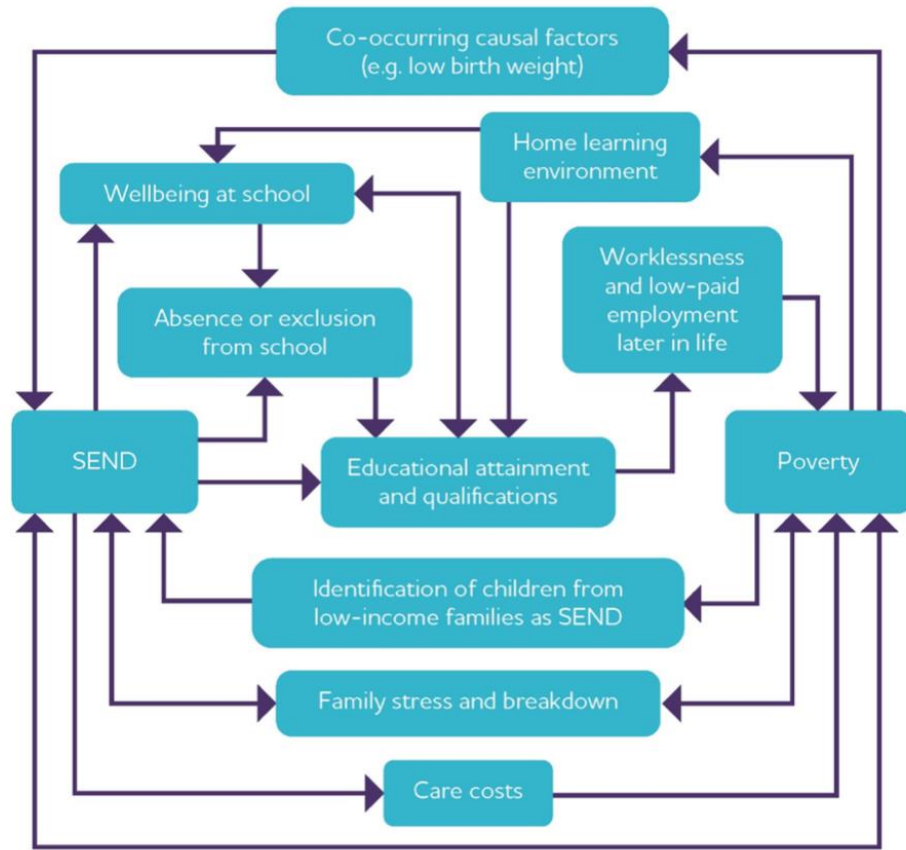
Co-occurring causal factors (e.g. low birth weight)

Home learning environment

Wellbeing at school

Worklessness and low-paid employment later in life

Absence or exclusion from school

SEND

Educational attainment and qualifications

Poverty

Identification of children from low-income families as SEND

Family stress and breakdown

Care costs